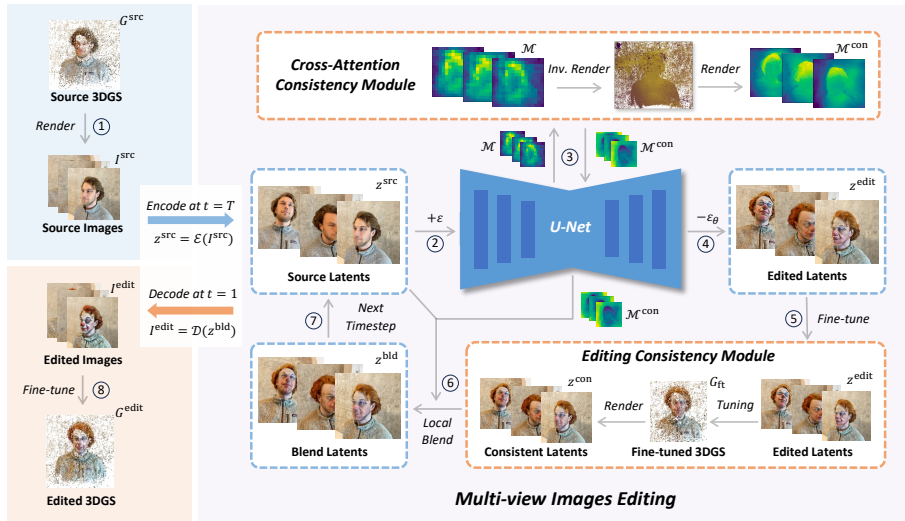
$G^{\text{src}}$
Source 3DGS
Render ①
$I^{\text{src}}$
Source Images
Encode at $t = T$
$z^{\text{src}} = \mathcal{E}(I^{\text{src}})$
$I^{\text{edit}}$
Decode at $t = 1$
$I^{\text{edit}} = \mathcal{D}(z^{\text{bld}})$
Edited Images
Fine-tune ⑧
$G^{\text{edit}}$
Edited 3DGS

Cross-Attention Consistency Module
$\mathcal{M}$
Inv. Render
Render
$\mathcal{M}^{\text{con}}$
$\mathcal{M}$
③
$\mathcal{M}^{\text{con}}$
$z^{\text{src}}$
Source Latents
$+\varepsilon$
②
U-Net
$-\varepsilon_{\theta}$
④
$z^{\text{edit}}$
Edited Latents
⑤ Fine-tune
$\mathcal{M}^{\text{con}}$
⑦
Next Timestep
$z^{\text{bld}}$
Blend Latents
⑥
Local Blend
Editing Consistency Module
$z^{\text{con}}$
Consistent Latents
Render
$G_{\text{ft}}$
Fine-tuned 3DGS
Tuning
$z^{\text{edit}}$
Edited Latents
Multi-view Images Editing